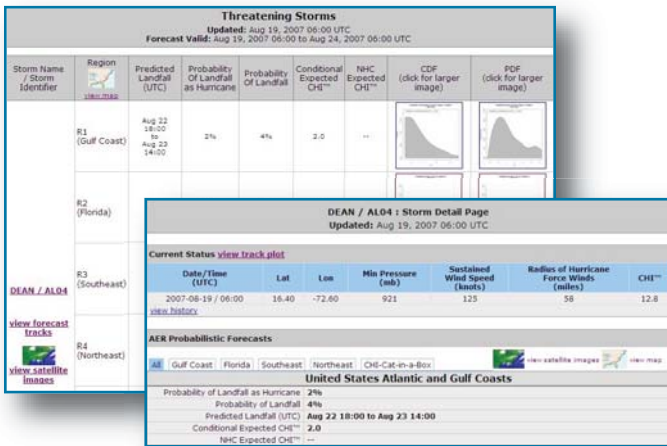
Threatening Storms
Updated: Aug 19, 2007 06:00 UTC
Forecast Valid: Aug 19, 2007 06:00 to Aug 24, 2007 06:00 UTC

| Storm Name / Storm Identifier | Region view map | Predicted Landfall (UTC) | Probability Of Landfall as Hurricane | Probability Of Landfall | Conditional Expected CHI™ | NHC Expected CHI™ | CDF (click for larger image) | PDF (click for larger image) |
|---|---|---|---|---|---|---|---|---|
| DEAN / AL04 view forecast tracks view satellite images | R1 (Gulf Coast) | Aug 22 18:00 to Aug 23 14:00 | 2% | 4% | 2.0 | -- | | |
| | R2 (Florida) | | | | | | | |
| | R3 (Southeast) | | | | | | | |
| | R4 (Northeast) | | | | | | | |

DEAN / AL04 : Storm Detail Page
Updated: Aug 19, 2007 06:00 UTC

Current Status view track plot

| Date/Time (UTC) | Lat | Lon | Min Pressure (mb) | Sustained Wind Speed (knots) | Radius of Hurricane Force Winds (miles) | CHI™ |
|---|---|---|---|---|---|---|
| 2007-08-19 / 06:00 | 16.40 | -72.60 | 921 | 125 | 58 | 12.8 |

view history

AER Probabilistic Forecasts

All | Gulf Coast | Florida | Southeast | Northeast | CHI-Cat-in-a-Box
view satellite images view map

United States Atlantic and Gulf Coasts

Probability of Landfall as Hurricane 2%
Probability of Landfall 4%
Predicted Landfall (UTC) Aug 22 18:00 to Aug 23 14:00
Conditional Expected CHI™ 2.0
NHC Expected CHI™ --